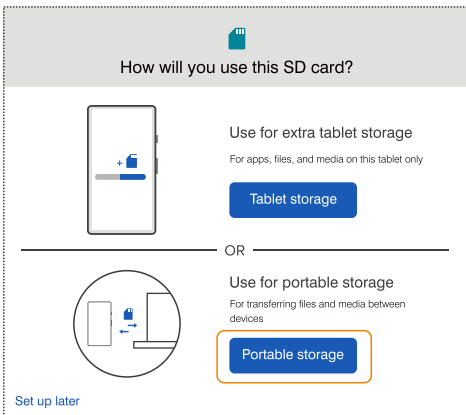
How will you use this SD card?

Use for extra tablet storage

For apps, files, and media on this tablet only

Tablet storage

OR

Use for portable storage

For transferring files and media between devices

Portable storage

Set up later